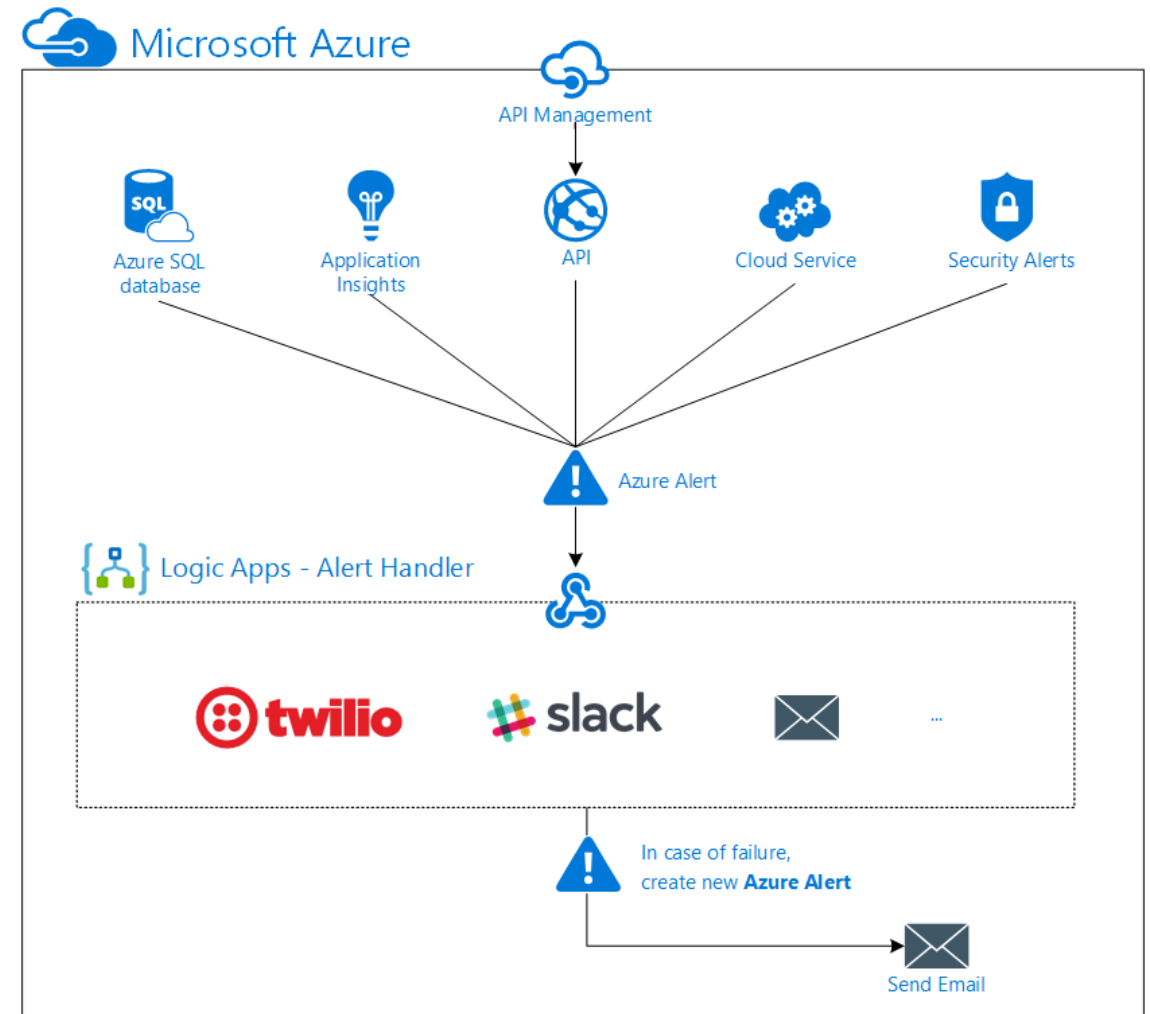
Microsoft Azure

API Management

SQL

Azure SQL database

Application Insights

API

Cloud Service

Security Alerts

Azure Alert

Logic Apps - Alert Handler

twilio

slack

...

In case of failure, create new **Azure Alert**

Send Email